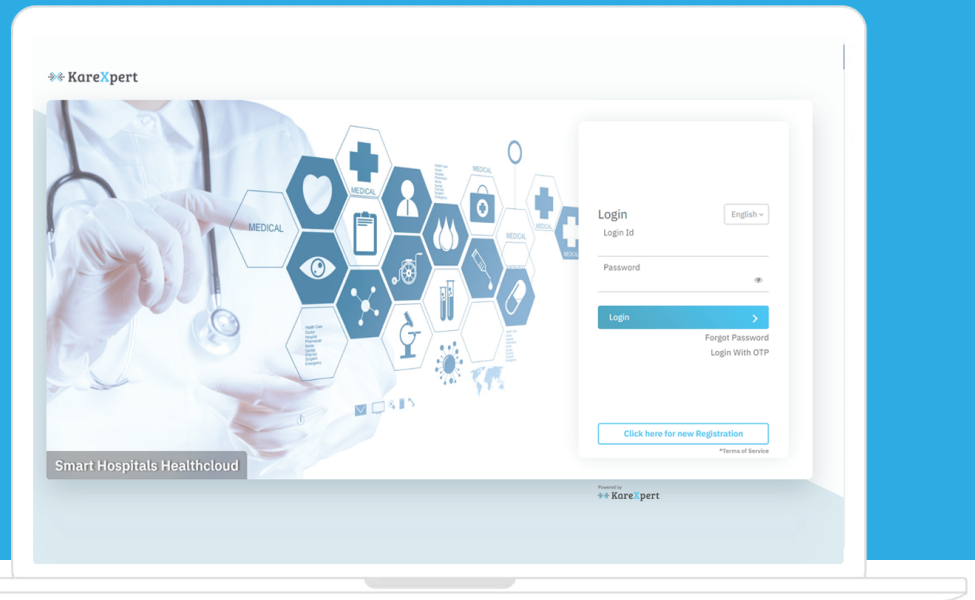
KareXpert

MEDICAL

MEDICAL

MEDICAL

MEDICAL

MEDICAL

Smart Hospitals Healthcloud

Login

English

Login Id

Password

Login

Forgot Password

Login With OTP

Click here for new Registration

*Terms of Service

Powered by

KareXpert